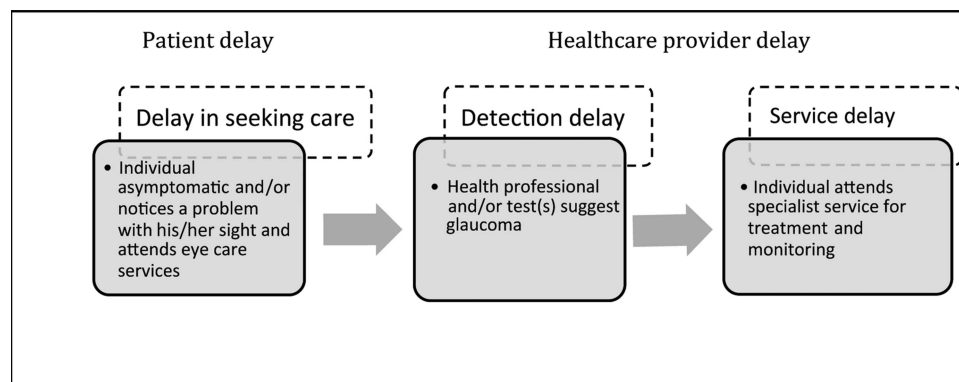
Patient delay

Healthcare provider delay

Delay in seeking care

• Individual asymptomatic and/or notices a problem with his/her sight and attends eye care services

Detection delay

• Health professional and/or test(s) suggest glaucoma

Service delay

• Individual attends specialist service for treatment and monitoring